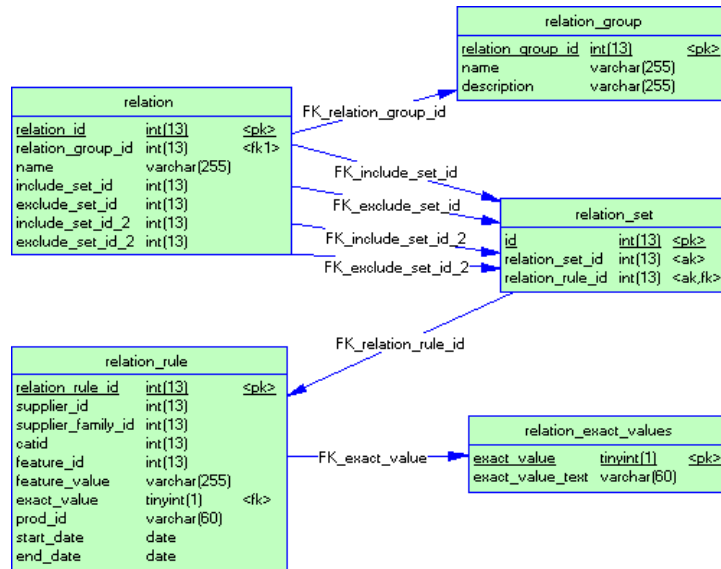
relation_group

| relation_group_id | int(13) | <pk> |
|---|---|---|
| name | varchar(255) | |
| description | varchar(255) | |

relation

| relation_id | int(13) | <pk> |
|---|---|---|
| relation_group_id | int(13) | <fk1> |
| name | varchar(255) | |
| include_set_id | int(13) | |
| exclude_set_id | int(13) | |
| include_set_id_2 | int(13) | |
| exclude_set_id_2 | int(13) | |

FK_relation_group_id

FK_include_set_id

FK_exclude_set_id

FK_include_set_id_2

FK_exclude_set_id_2

relation_set

| id | int(13) | <pk> |
|---|---|---|
| relation_set_id | int(13) | <ak> |
| relation_rule_id | int(13) | <ak,fk> |

FK_relation_rule_id

relation_rule

| relation_rule_id | int(13) | <pk> |
|---|---|---|
| supplier_id | int(13) | |
| supplier_family_id | int(13) | |
| catid | int(13) | |
| feature_id | int(13) | |
| feature_value | varchar(255) | |
| exact_value | tinyint(1) | <fk> |
| prod_id | varchar(60) | |
| start_date | date | |
| end_date | date | |

FK_exact_value

relation_exact_values

| exact_value | tinyint(1) | <pk> |
|---|---|---|
| exact_value_text | varchar(60) | |